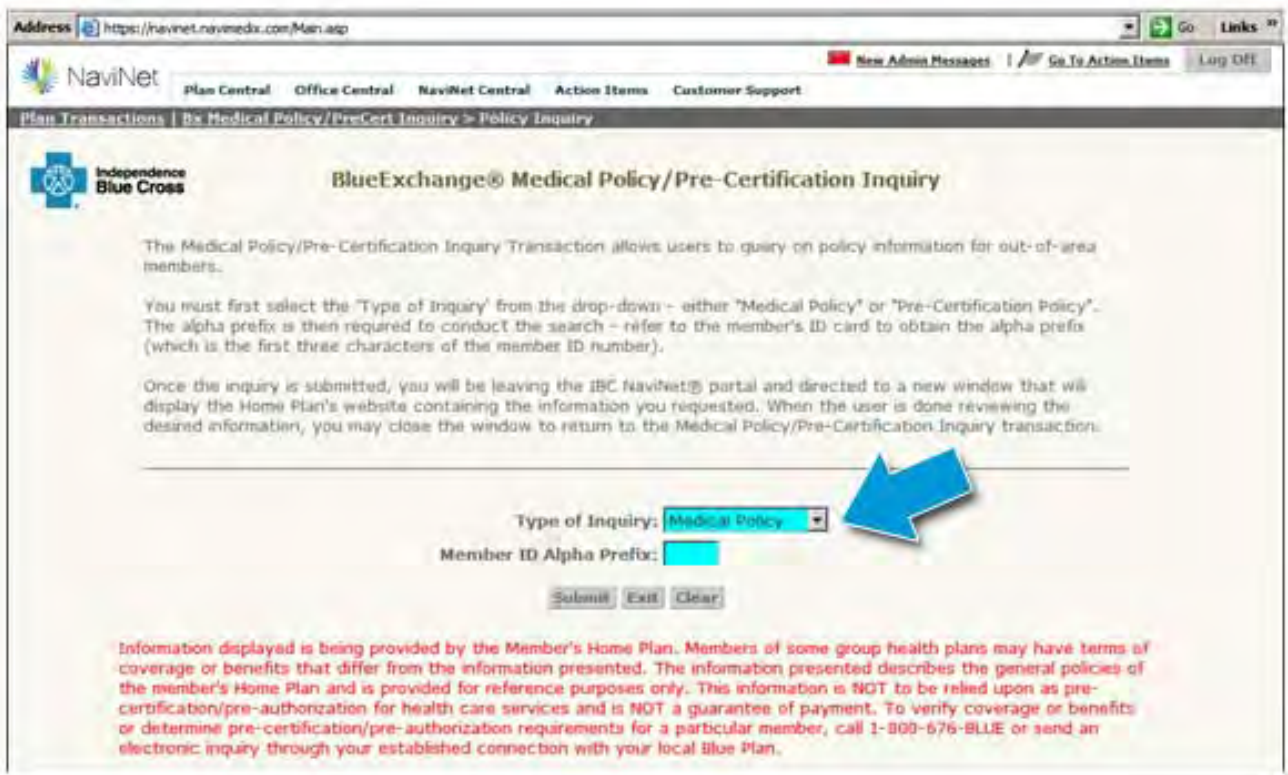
Address https://navinet.navimedix.com/Main.asp Go Links »

NaviNet

New Admin Messages | Go To Action Items Log Off

Plan Central Office Central NaviNet Central Action Items Customer Support

Plan Transactions | Bx Medical Policy/PreCert Inquiry > Policy Inquiry

Independence Blue Cross

BlueExchange® Medical Policy/Pre-Certification Inquiry

The Medical Policy/Pre-Certification Inquiry Transaction allows users to query on policy information for out-of-area members.

You must first select the 'Type of Inquiry' from the drop-down - either "Medical Policy" or "Pre-Certification Policy". The alpha prefix is then required to conduct the search - refer to the member's ID card to obtain the alpha prefix (which is the first three characters of the member ID number).

Once the inquiry is submitted, you will be leaving the IBC NaviNet® portal and directed to a new window that will display the Home Plan's website containing the information you requested. When the user is done reviewing the desired information, you may close the window to return to the Medical Policy/Pre-Certification Inquiry transaction.

Type of Inquiry: Medical Policy

Member ID Alpha Prefix:

Submit Exit Clear

Information displayed is being provided by the Member's Home Plan. Members of some group health plans may have terms of coverage or benefits that differ from the information presented. The information presented describes the general policies of the member's Home Plan and is provided for reference purposes only. This information is NOT to be relied upon as pre-certification/pre-authorization for health care services and is NOT a guarantee of payment. To verify coverage or benefits or determine pre-certification/pre-authorization requirements for a particular member, call 1-800-676-BLUE or send an electronic inquiry through your established connection with your local Blue Plan.